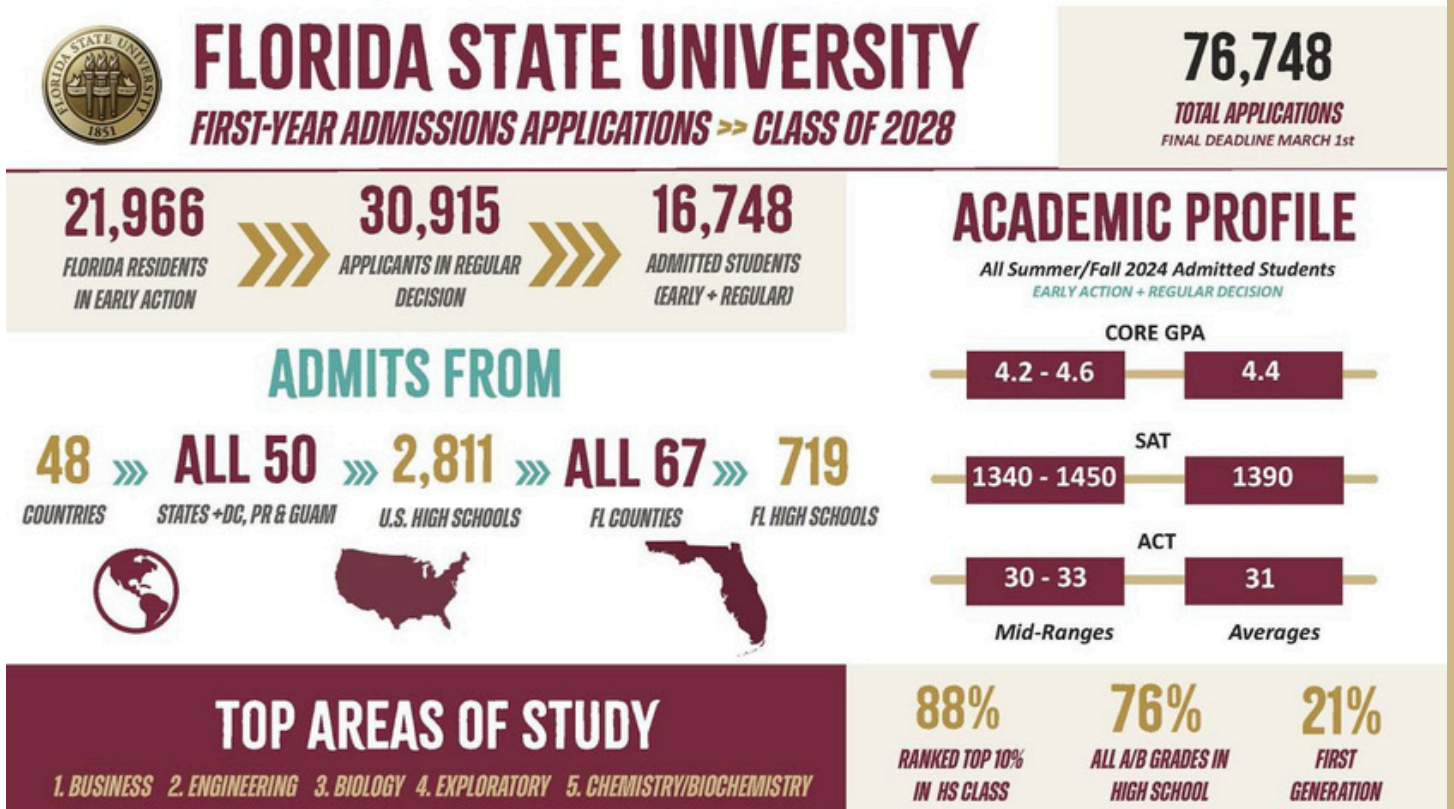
FLORIDA STATE UNIVERSITY 1851

FLORIDA STATE UNIVERSITY
FIRST-YEAR ADMISSIONS APPLICATIONS >> CLASS OF 2028

76,748
TOTAL APPLICATIONS
FINAL DEADLINE MARCH 1st

21,966
FLORIDA RESIDENTS IN EARLY ACTION

30,915
APPLICANTS IN REGULAR DECISION

16,748
ADMITTED STUDENTS (EARLY + REGULAR)

ADMITS FROM

48 COUNTRIES
ALL 50 STATES +DC, PR & GUAM
2,811 U.S. HIGH SCHOOLS
ALL 67 FL COUNTIES
719 FL HIGH SCHOOLS

ACADEMIC PROFILE
All Summer/Fall 2024 Admitted Students
EARLY ACTION + REGULAR DECISION

CORE GPA
4.2 - 4.6
4.4

SAT
1340 - 1450
1390

ACT
30 - 33
31

Mid-Ranges
Averages

TOP AREAS OF STUDY
1. BUSINESS 2. ENGINEERING 3. BIOLOGY 4. EXPLORATORY 5. CHEMISTRY/BIOCHEMISTRY

88%
RANKED TOP 10% IN HS CLASS

76%
ALL A/B GRADES IN HIGH SCHOOL

21%
FIRST GENERATION